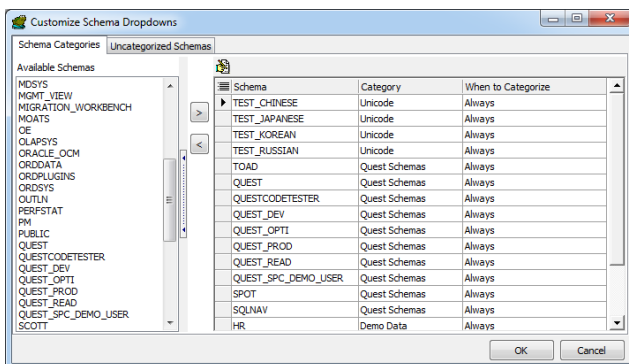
Customize Schema Dropdowns

Schema Categories | Uncategorized Schemas

Available Schemas

MDSYS
MGMT_VIEW
MIGRATION_WORKBENCH
MOATS
OE
OLAPSYS
ORACLE_OCM
ORDDATA
ORDPLUGINS
ORDSYS
OUTLN
PERFSTAT
PM
PUBLIC
QUEST
QUESTCODETESTER
QUEST_DEV
QUEST_OPTI
QUEST_PROD
QUEST_READ
QUEST_SPC_DEMO_USER
SCOTT

>
<

| Schema | Category | When to Categorize |
|---|---|---|
| TEST_CHINESE | Unicode | Always |
| TEST_JAPANESE | Unicode | Always |
| TEST_KOREAN | Unicode | Always |
| TEST_RUSSIAN | Unicode | Always |
| TOAD | Quest Schemas | Always |
| QUEST | Quest Schemas | Always |
| QUESTCODETESTER | Quest Schemas | Always |
| QUEST_DEV | Quest Schemas | Always |
| QUEST_OPTI | Quest Schemas | Always |
| QUEST_PROD | Quest Schemas | Always |
| QUEST_READ | Quest Schemas | Always |
| QUEST_SPC_DEMO_USER | Quest Schemas | Always |
| SPOT | Quest Schemas | Always |
| SQLNAV | Quest Schemas | Always |
| HR | Demo Data | Always |

OK
Cancel